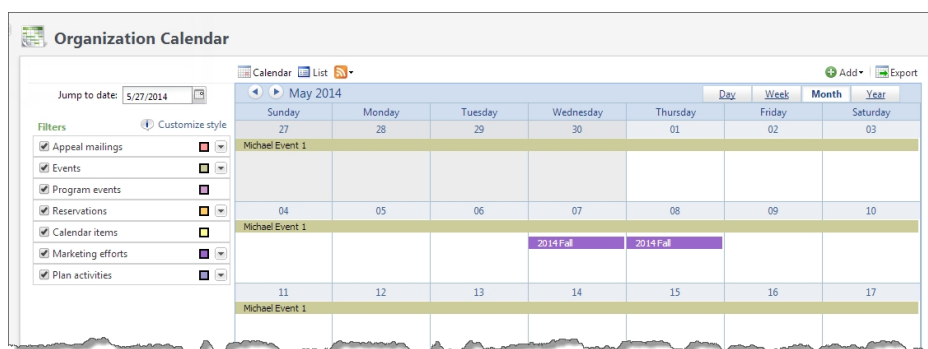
Organization Calendar

Calendar List

Add Export

Jump to date: 5/27/2014

May 2014

Day Week Month Year

Filters Customize style

Appeal mailings
Events
Program events
Reservations
Calendar items
Marketing efforts
Plan activities

| Sunday | Monday | Tuesday | Wednesday | Thursday | Friday | Saturday |
|---|---|---|---|---|---|---|
| 27 | 28 | 29 | 30 | 01 | 02 | 03 |
| Michael Event 1 | | | | | | |
| 04 | 05 | 06 | 07 | 08 | 09 | 10 |
| Michael Event 1 | | | 2014 Fall | 2014 Fall | | |
| 11 | 12 | 13 | 14 | 15 | 16 | 17 |
| Michael Event 1 | | | | | | |